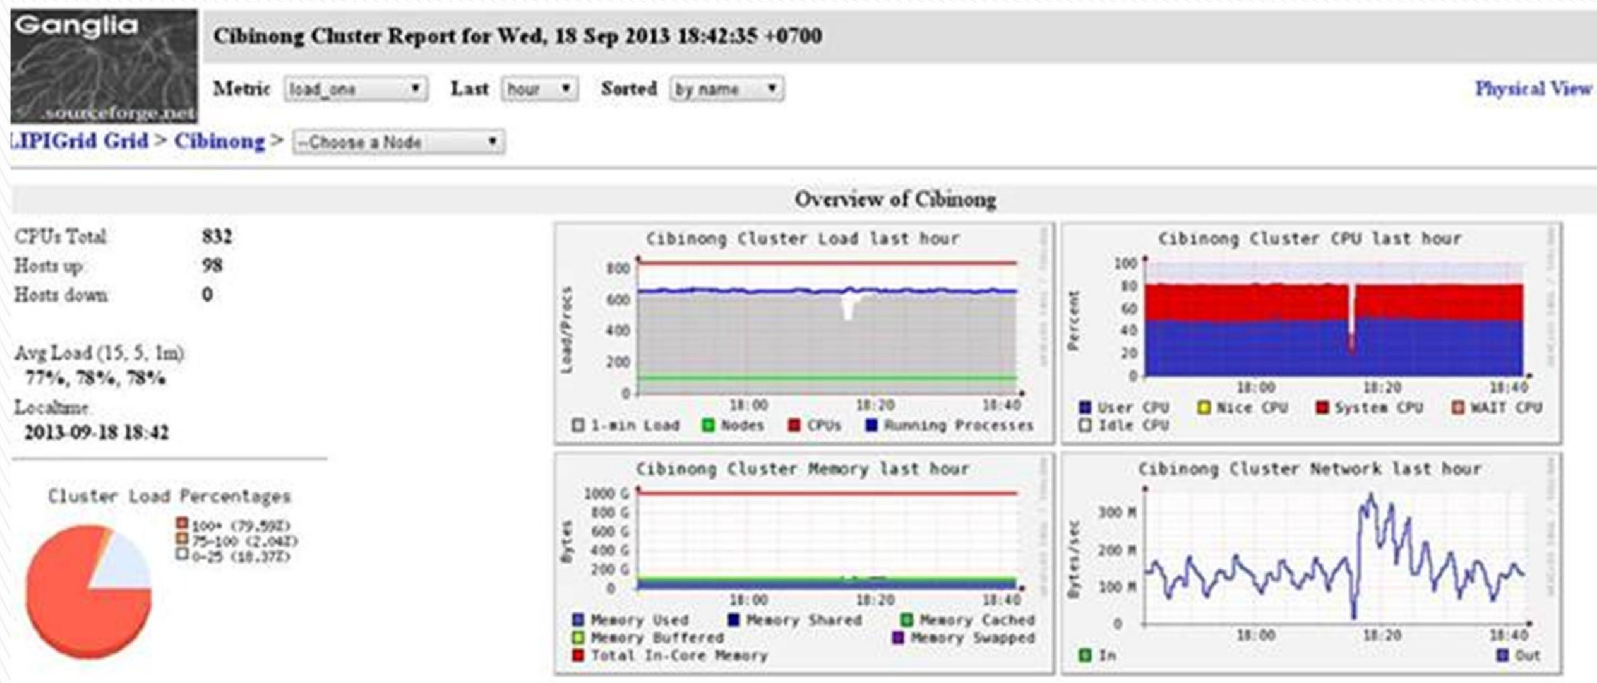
Ganglia
sourceforge.net

Cibinong Cluster Report for Wed, 18 Sep 2013 18:42:35 +0700

Metric load_one Last hour Sorted by name

Physical View

LIPIGrid Grid > Cibinong > --Choose a Node

Overview of Cibinong

| | |
|---|---|
| CPUs Total | 832 |
| Hosts up | 98 |
| Hosts down | 0 |

Avg Load (15, 5, 1m)
77%, 78%, 78%

Localtime
2013-09-18 18:42

Cluster Load Percentages
100+ (79.59%)
75-100 (2.04%)
0-25 (18.37%)

Cibinong Cluster Load last hour
Load/Procs
800
600
400
200
0
18:00 18:20 18:40
1-min Load Nodes CPUs Running Processes

Cibinong Cluster CPU last hour
Percent
100
80
60
40
20
0
18:00 18:20 18:40
User CPU Nice CPU System CPU WAIT CPU
Idle CPU

Cibinong Cluster Memory last hour
Bytes
1000 G
800 G
600 G
400 G
200 G
0
18:00 18:20 18:40
Memory Used Memory Shared Memory Cached
Memory Buffered Memory Swapped
Total In-Core Memory

Cibinong Cluster Network last hour
Bytes/sec
300 M
200 M
100 M
0
18:00 18:20 18:40
In Out